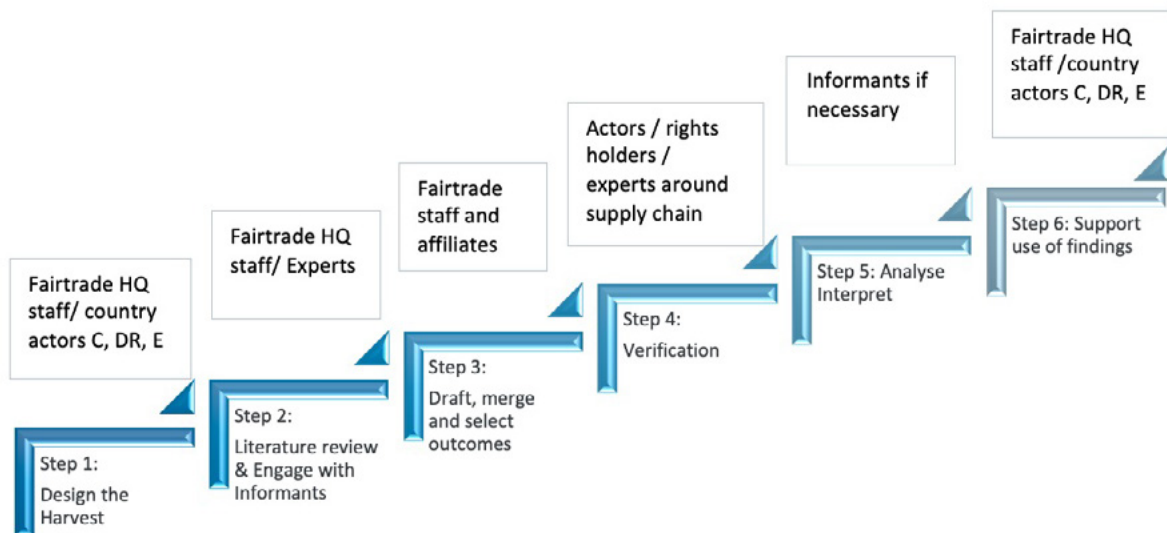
Fairtrade HQ staff/ country actors C, DR, E

Step 1: Design the Harvest

Fairtrade HQ staff/ Experts

Step 2: Literature review & Engage with Informants

Fairtrade staff and affiliates

Step 3: Draft, merge and select outcomes

Actors / rights holders / experts around supply chain

Step 4: Verification

Informants if necessary

Step 5: Analyse Interpret

Fairtrade HQ staff /country actors C, DR, E

Step 6: Support use of findings